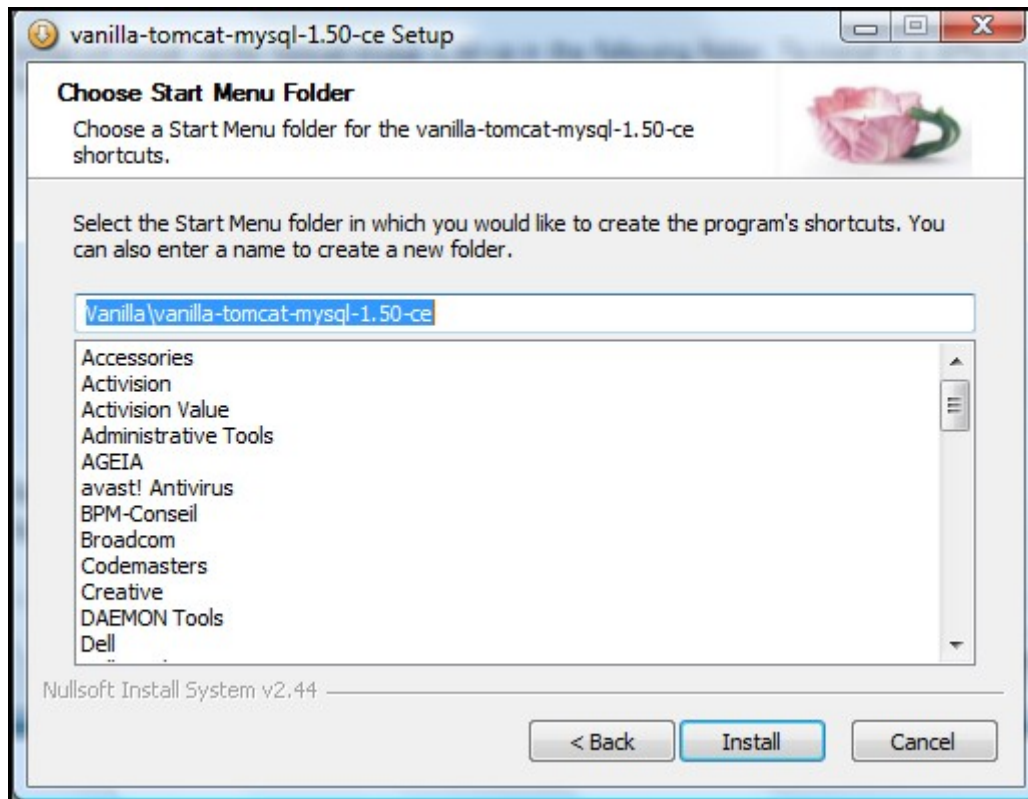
vanilla-tomcat-mysql-1.50-ce Setup

Choose Start Menu Folder

Choose a Start Menu folder for the vanilla-tomcat-mysql-1.50-ce shortcuts.

Select the Start Menu folder in which you would like to create the program's shortcuts. You can also enter a name to create a new folder.

Vanilla\vanilla-tomcat-mysql-1.50-ce

Accessories
Activision
Activision Value
Administrative Tools
AGEIA
avast! Antivirus
BPM-Conseil
Broadcom
Codemasters
Creative
DAEMON Tools
Dell
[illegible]

Nullsoft Install System v2.44

< Back
Install
Cancel